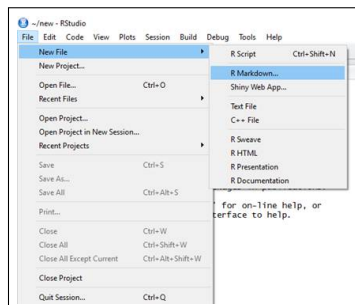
~/new - RStudio

File Edit Code View Plots Session Build Debug Tools Help

New File
New Project...
Open File... Ctrl+O
Recent Files
Open Project...
Open Project in New Session...
Recent Projects
Save Ctrl+S
Save As...
Save All Ctrl+Alt+S
Print...
Close Ctrl+W
Close All Ctrl+Shift+W
Close All Except Current Ctrl+Alt+Shift+W
Close Project
Quit Session... Ctrl+Q

R Script Ctrl+Shift+N
R Markdown...
Shiny Web App...
Text File
C++ File
R Sweave
R HTML
R Presentation
R Documentation

' for on-line help, or
terface to help.